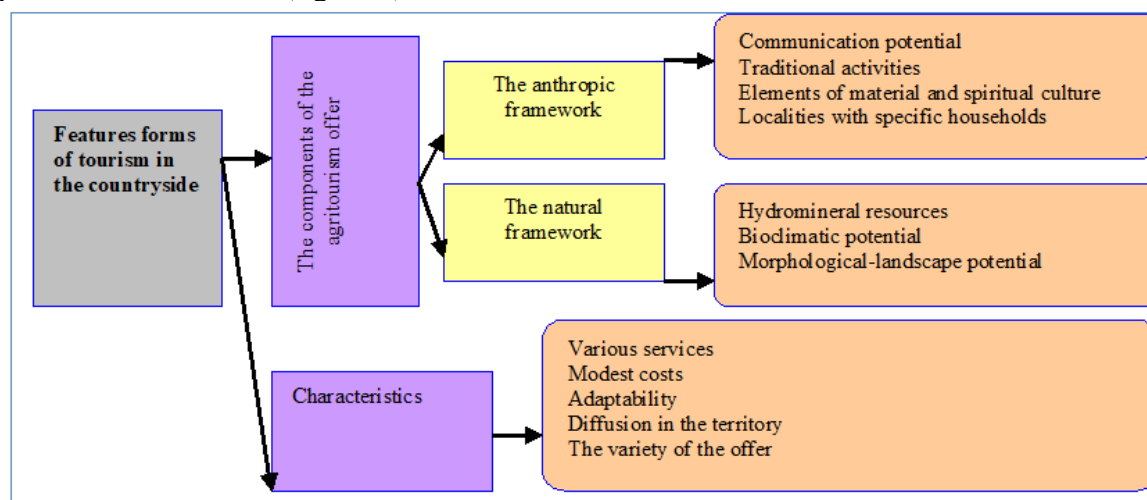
Features forms of tourism in the countryside

The components of the agritourism offer

The anthropic framework

Communication potential
Traditional activities
Elements of material and spiritual culture
Localities with specific households

The natural framework

Hydromineral resources
Bioclimatic potential
Morphological-landscape potential

Characteristics

Various services
Modest costs
Adaptability
Diffusion in the territory
The variety of the offer